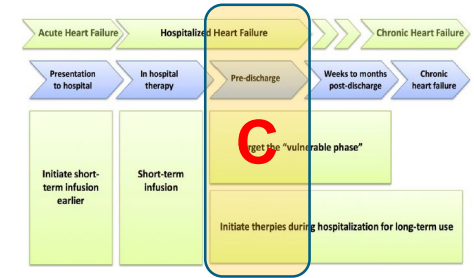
Acute Heart Failure

Hospitalized Heart Failure

Chronic Heart Failure

Presentation to hospital

In hospital therapy

Pre-discharge

Weeks to months post-discharge

Chronic heart failure

Initiate short-term infusion earlier

Short-term infusion

C

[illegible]rget the "vulnerable phase"

Initiate therpies during hospitalization for long-term use